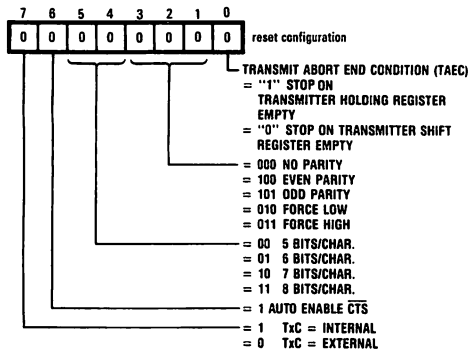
| 7 | 6 | 5 | 4 | 3 | 2 | 1 | 0 |
|---|---|---|---|---|---|---|---|
| 0 | 0 | 0 | 0 | 0 | 0 | 0 | 0 |

reset configuration

TRANSMIT ABORT END CONDITION (TAEC)
= "1" STOP ON TRANSMITTER HOLDING REGISTER EMPTY
= "0" STOP ON TRANSMITTER SHIFT REGISTER EMPTY

= 000 NO PARITY
= 100 EVEN PARITY
= 101 ODD PARITY
= 010 FORCE LOW
= 011 FORCE HIGH

= 00 5 BITS/CHAR.
= 01 6 BITS/CHAR.
= 10 7 BITS/CHAR.
= 11 8 BITS/CHAR.

= 1 AUTO ENABLE $\overline{CTS}$

= 1 TxC = INTERNAL
= 0 TxC = EXTERNAL